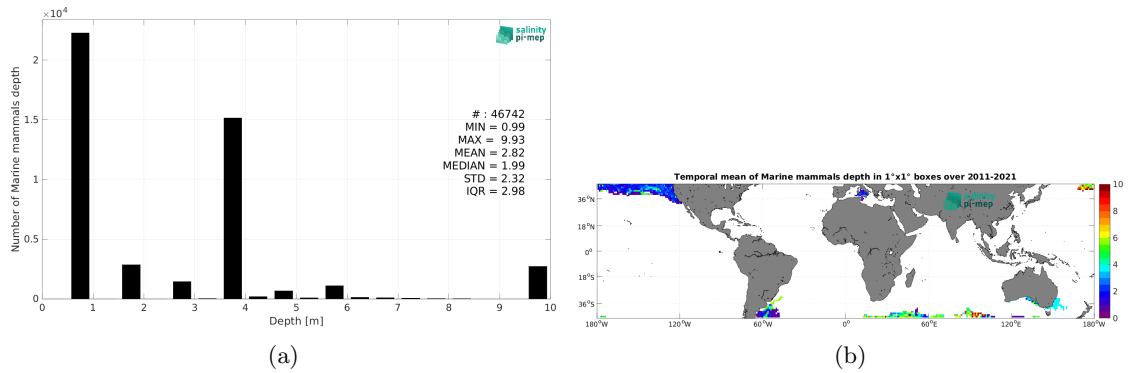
$\times 10^4$

salinity pi-mep

Number of Marine mammals depth

2
1.5
1
0.5
0

# : 46742
MIN = 0.99
MAX = 9.93
MEAN = 2.82
MEDIAN = 1.99
STD = 2.32
IQR = 2.98

0 1 2 3 4 5 6 7 8 9 10
Depth [m]

(a)

Temporal mean of Marine mammals depth in 1°x1° boxes over 2011-2021

salinity pi-mep

36°N
18°N
0°
18°S
36°S

180°W 120°W 60°W 0° 60°E 120°E 180°W

10
8
6
4
2
0

(b)